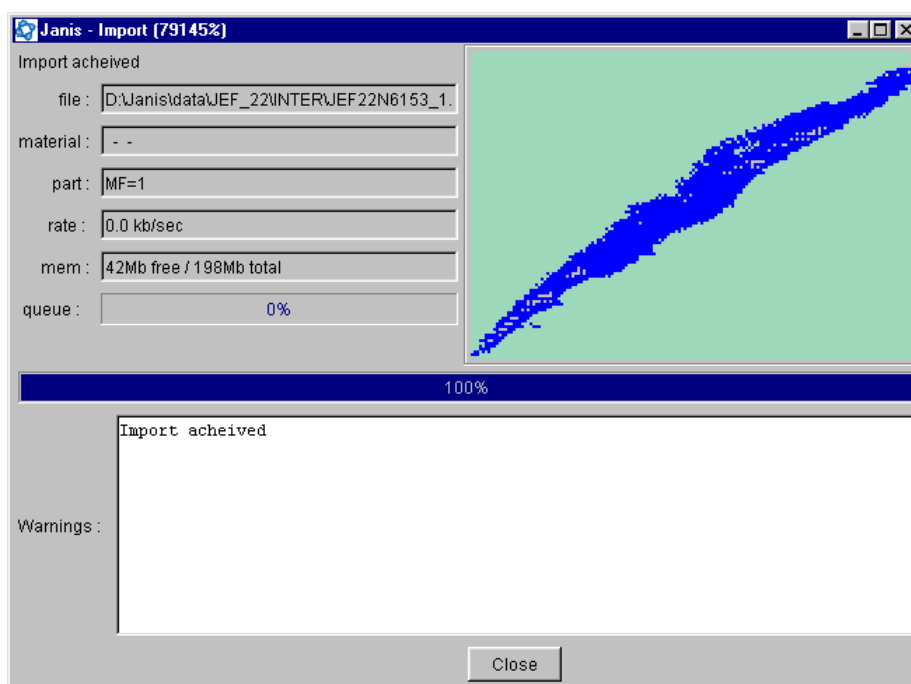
Janis - Import (79145%)

Import acheived

file : D:\Janis\data\JEF_22\INTER\JEF22N6153_1.

material : - -

part : MF=1

rate : 0.0 kb/sec

mem : 42Mb free / 198Mb total

queue : 0%

100%

Warnings : Import acheived

Close